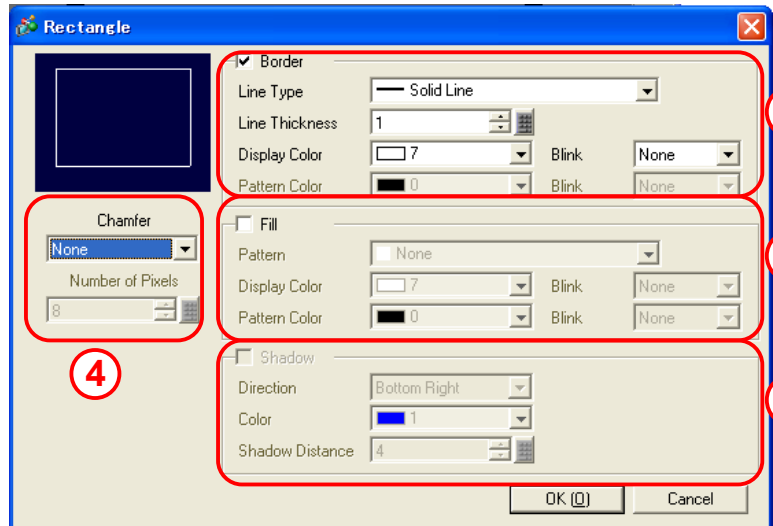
Rectangle

Chamfer

None

Number of Pixels

8

4

Border

Line Type

Solid Line

Line Thickness

1

Display Color

7

Blink

None

Pattern Color

0

Blink

None

Fill

Pattern

None

Display Color

7

Blink

None

Pattern Color

0

Blink

None

Shadow

Direction

Bottom Right

Color

1

Shadow Distance

4

OK (O)

Cancel